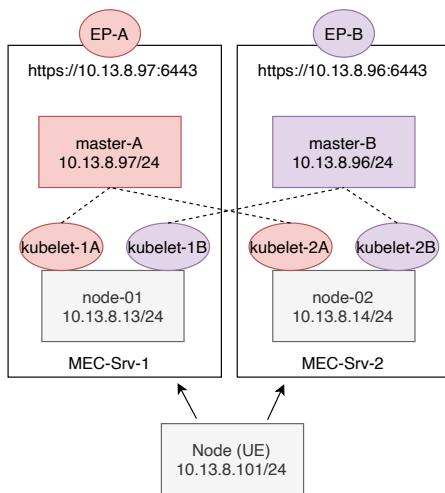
EP-A

https://10.13.8.97:6443

master-A
10.13.8.97/24

kubelet-1A

kubelet-1B

node-01
10.13.8.13/24

MEC-Srv-1

EP-B

https://10.13.8.96:6443

master-B
10.13.8.96/24

kubelet-2A

kubelet-2B

node-02
10.13.8.14/24

MEC-Srv-2

Node (UE)
10.13.8.101/24